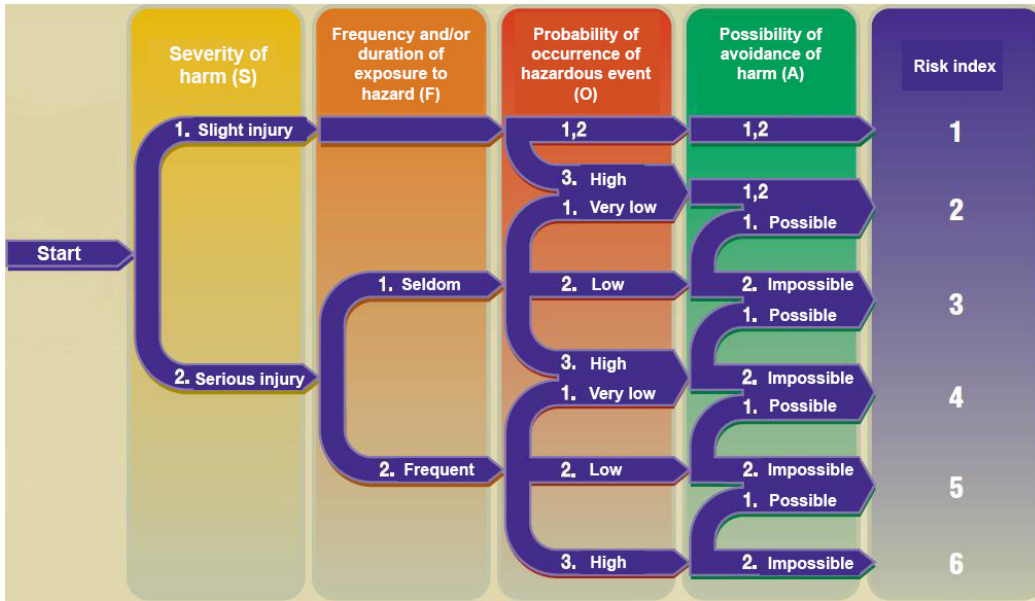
Severity of harm (S)

Frequency and/or duration of exposure to hazard (F)

Probability of occurrence of hazardous event (O)

Possibility of avoidance of harm (A)

Risk index

Start

1. Slight injury

2. Serious injury

1. Seldom

2. Frequent

1,2

3. High

1. Very low

2. Low

3. High

1. Very low

2. Low

3. High

1,2

1,2

1. Possible

2. Impossible

1. Possible

2. Impossible

1. Possible

2. Impossible

1. Possible

2. Impossible

1

2

3

4

5

6